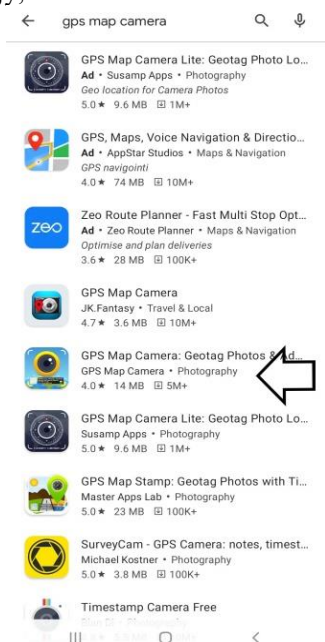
gps map camera

GPS Map Camera Lite: Geotag Photo Lo...
Ad • Susamp Apps • Photography
Geo location for Camera Photos
5.0 ★ 9.6 MB 1M+

GPS, Maps, Voice Navigation & Directio...
Ad • AppStar Studios • Maps & Navigation
GPS navigointi
4.0 ★ 74 MB 10M+

Zeo Route Planner - Fast Multi Stop Opt...
Ad • Zeo Route Planner • Maps & Navigation
Optimise and plan deliveries
3.6 ★ 28 MB 100K+

GPS Map Camera
JK.Fantasy • Travel & Local
4.7 ★ 3.6 MB 10M+

GPS Map Camera: Geotag Photos & Ad...
GPS Map Camera • Photography
4.0 ★ 14 MB 5M+

GPS Map Camera Lite: Geotag Photo Lo...
Susamp Apps • Photography
5.0 ★ 9.6 MB 1M+

GPS Map Stamp: Geotag Photos with Ti...
Master Apps Lab • Photography
5.0 ★ 23 MB 100K+

SurveyCam - GPS Camera: notes, timest...
Michael Kostner • Photography
5.0 ★ 3.8 MB 100K+

Timestamp Camera Free
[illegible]